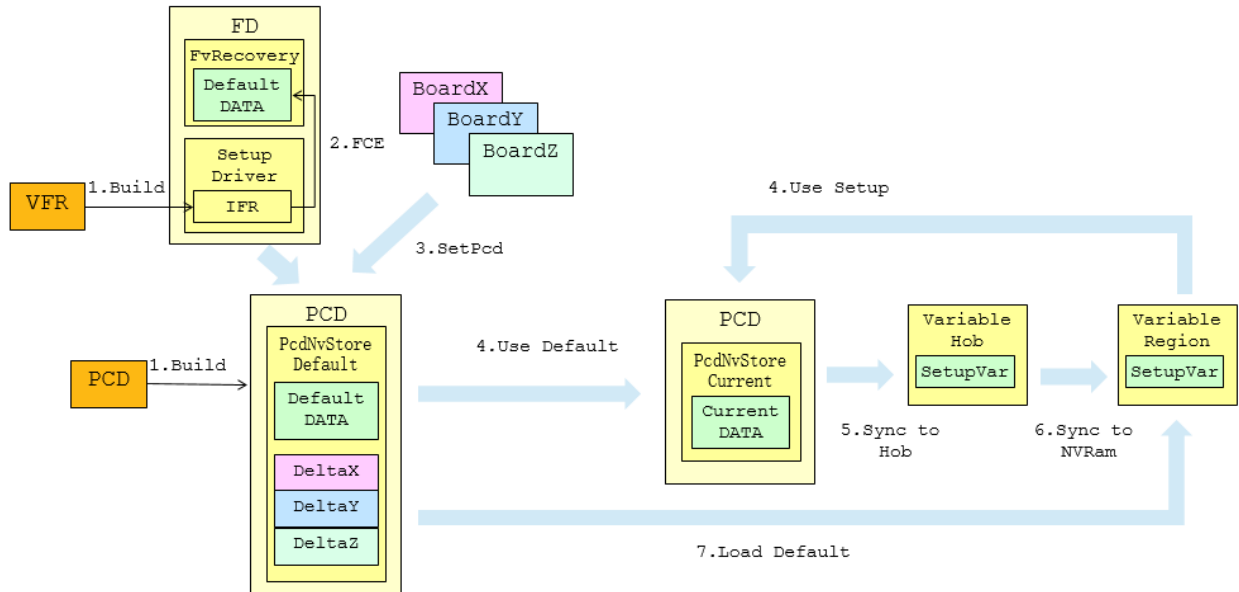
FD
FvRecovery
Default DATA
Setup Driver
IFR
2.FCE
VFR
1.Build
BoardX
BoardY
BoardZ
4.Use Setup
3.SetPcd
PCD
PcdNvStore Default
Default DATA
DeltaX
DeltaY
DeltaZ
PCD
1.Build
4.Use Default
PCD
PcdNvStore Current
Current DATA
Variable Hob
SetupVar
Variable Region
SetupVar
5.Sync to Hob
6.Sync to NVRam
7.Load Default